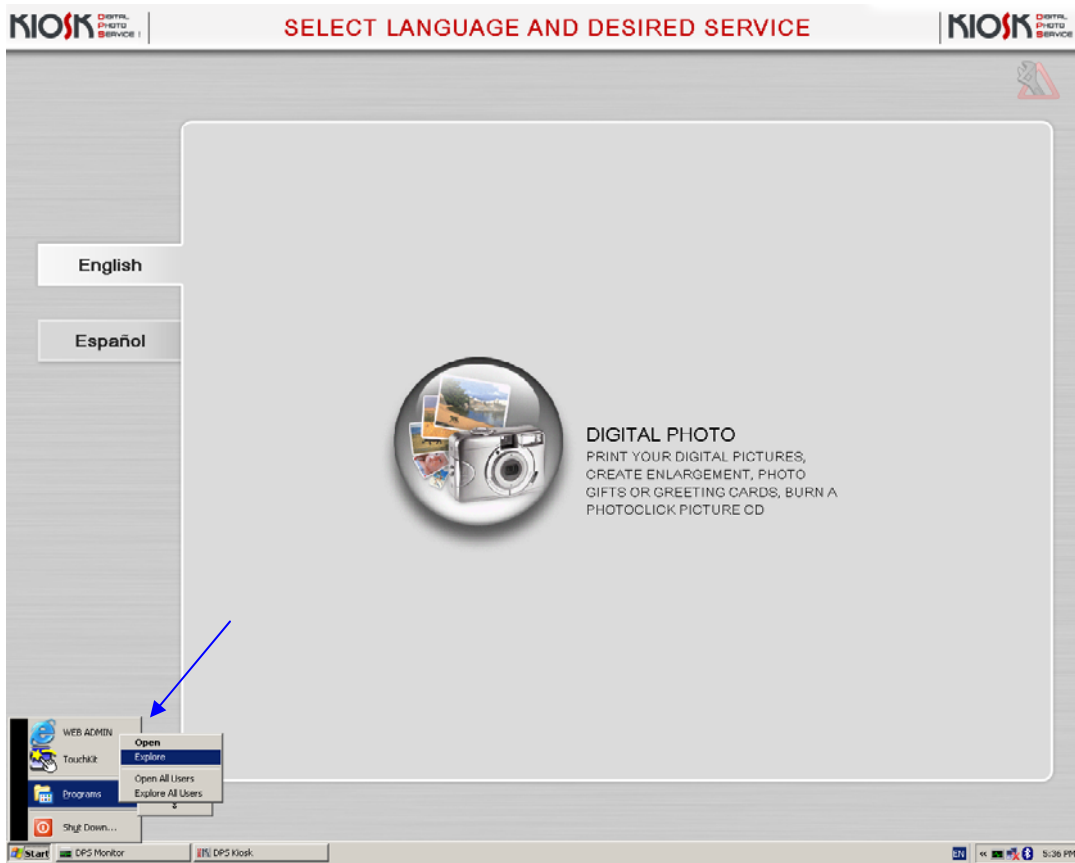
KIOSK DIGITAL PHOTO SERVICE

SELECT LANGUAGE AND DESIRED SERVICE

KIOSK DIGITAL PHOTO SERVICE

English

Español

DIGITAL PHOTO
PRINT YOUR DIGITAL PICTURES, CREATE ENLARGEMENT, PHOTO GIFTS OR GREETING CARDS, BURN A PHOTOCLICK PICTURE CD

WEB ADMIN

TouchKit

Programs

Shut Down...

Open
Explore
Open All Users
Explore All Users

Start
DPS Monitor
DPS Kiosk
EN
5:36 PM